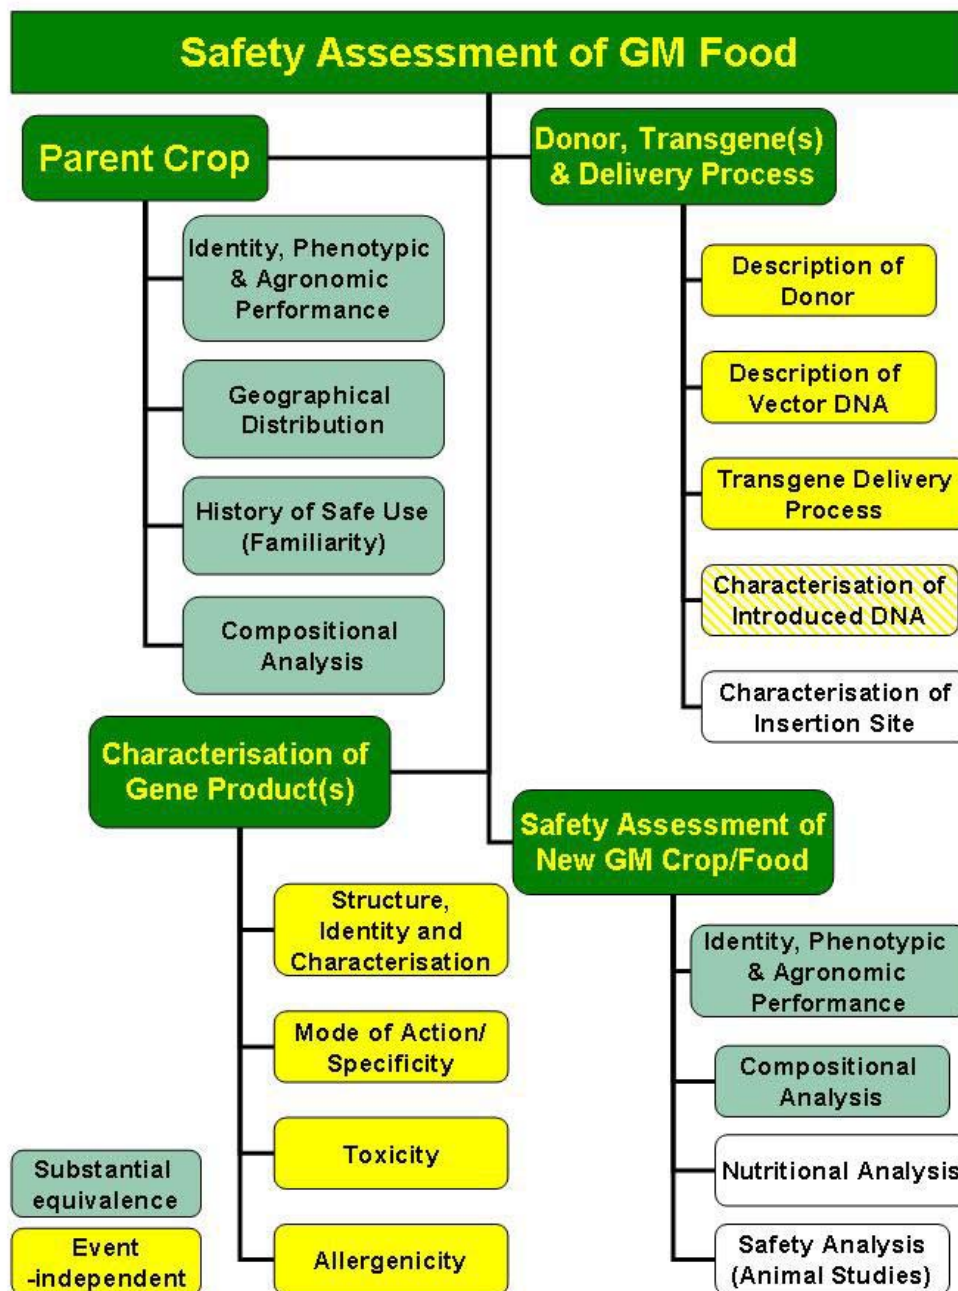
Safety Assessment of GM Food

Parent Crop

Identity, Phenotypic & Agronomic Performance

Geographical Distribution

History of Safe Use (Familiarity)

Compositional Analysis

Donor, Transgene(s) & Delivery Process

Description of Donor

Description of Vector DNA

Transgene Delivery Process

Characterisation of Introduced DNA

Characterisation of Insertion Site

Characterisation of Gene Product(s)

Structure, Identity and Characterisation

Mode of Action/ Specificity

Toxicity

Allergenicity

Safety Assessment of New GM Crop/Food

Identity, Phenotypic & Agronomic Performance

Compositional Analysis

Nutritional Analysis

Safety Analysis (Animal Studies)

Substantial equivalence

Event -independent